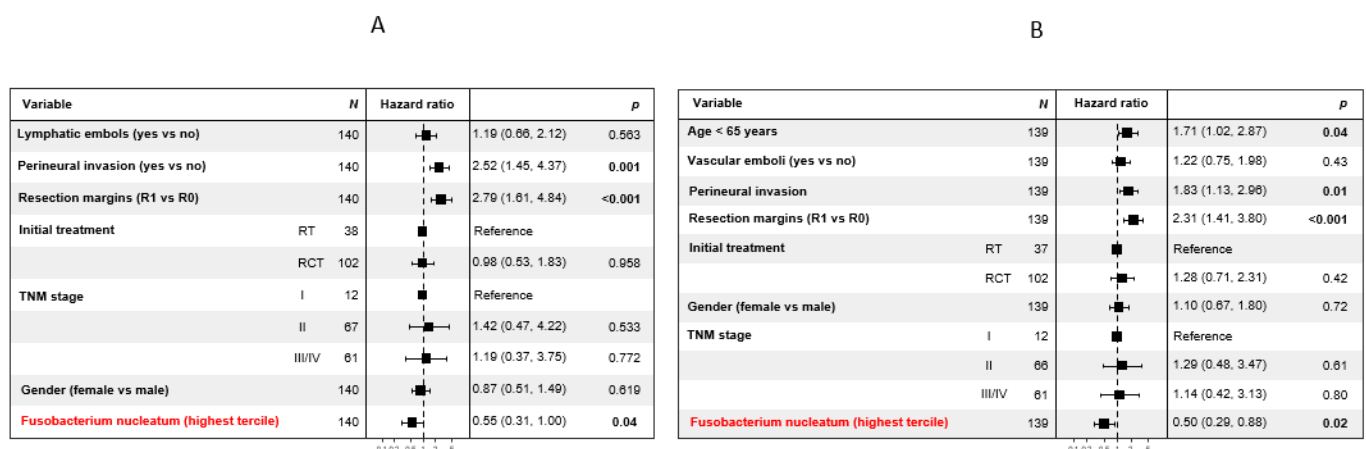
A

| Variable | | N | Hazard ratio | | p |
|---|---|---|---|---|---|
| Lymphatic embols (yes vs no) | | 140 | | 1.19 (0.66, 2.12) | 0.563 |
| Perineural invasion (yes vs no) | | 140 | | 2.52 (1.45, 4.37) | 0.001 |
| Resection margins (R1 vs R0) | | 140 | | 2.79 (1.61, 4.84) | <0.001 |
| Initial treatment | RT | 38 | | Reference | |
| | RCT | 102 | | 0.98 (0.53, 1.83) | 0.958 |
| TNM stage | I | 12 | | Reference | |
| | II | 67 | | 1.42 (0.47, 4.22) | 0.533 |
| | III/IV | 61 | | 1.19 (0.37, 3.75) | 0.772 |
| Gender (female vs male) | | 140 | | 0.87 (0.51, 1.49) | 0.619 |
| Fusobacterium nucleatum (highest tercile) | | 140 | | 0.55 (0.31, 1.00) | 0.04 |

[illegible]

B

| Variable | | N | Hazard ratio | | p |
|---|---|---|---|---|---|
| Age < 65 years | | 139 | | 1.71 (1.02, 2.87) | 0.04 |
| Vascular emboli (yes vs no) | | 139 | | 1.22 (0.75, 1.98) | 0.43 |
| Perineural invasion | | 139 | | 1.83 (1.13, 2.96) | 0.01 |
| Resection margins (R1 vs R0) | | 139 | | 2.31 (1.41, 3.80) | <0.001 |
| Initial treatment | RT | 37 | | Reference | |
| | RCT | 102 | | 1.28 (0.71, 2.31) | 0.42 |
| Gender (female vs male) | | 139 | | 1.10 (0.67, 1.80) | 0.72 |
| TNM stage | I | 12 | | Reference | |
| | II | 66 | | 1.29 (0.48, 3.47) | 0.61 |
| | III/IV | 61 | | 1.14 (0.42, 3.13) | 0.80 |
| Fusobacterium nucleatum (highest tercile) | | 139 | | 0.50 (0.29, 0.88) | 0.02 |

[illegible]